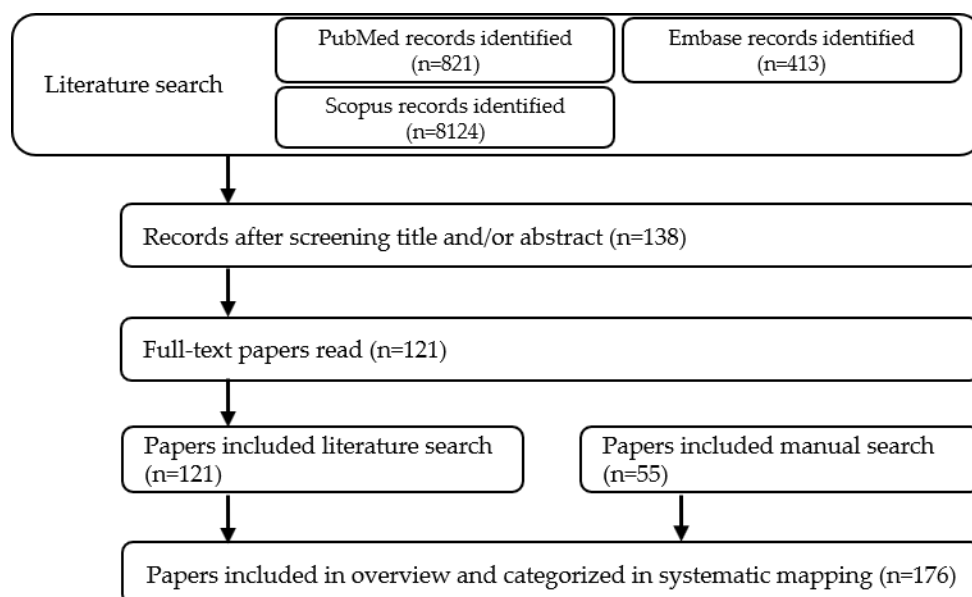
Literature search

PubMed records identified (n=821)

Embase records identified (n=413)

Scopus records identified (n=8124)

Records after screening title and/or abstract (n=138)

Full-text papers read (n=121)

Papers included literature search (n=121)

Papers included manual search (n=55)

Papers included in overview and categorized in systematic mapping (n=176)